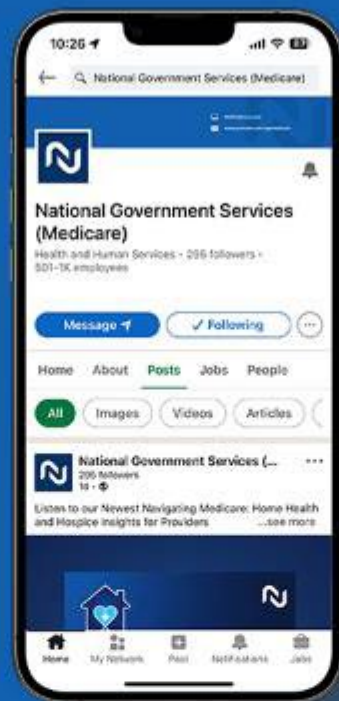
10:26

National Government Services (Medicare)

National Government Services (Medicare)

Health and Human Services · 206 followers · 501-1K employees

Message

Following

Home About Posts Jobs People

All Images Videos Articles

National Government Services (...

206 followers

1d ·

Listen to our Newest Navigating Medicare: Home Health and Hospice Insights for Providers ...see more

Home My Network Post Notifications Jobs